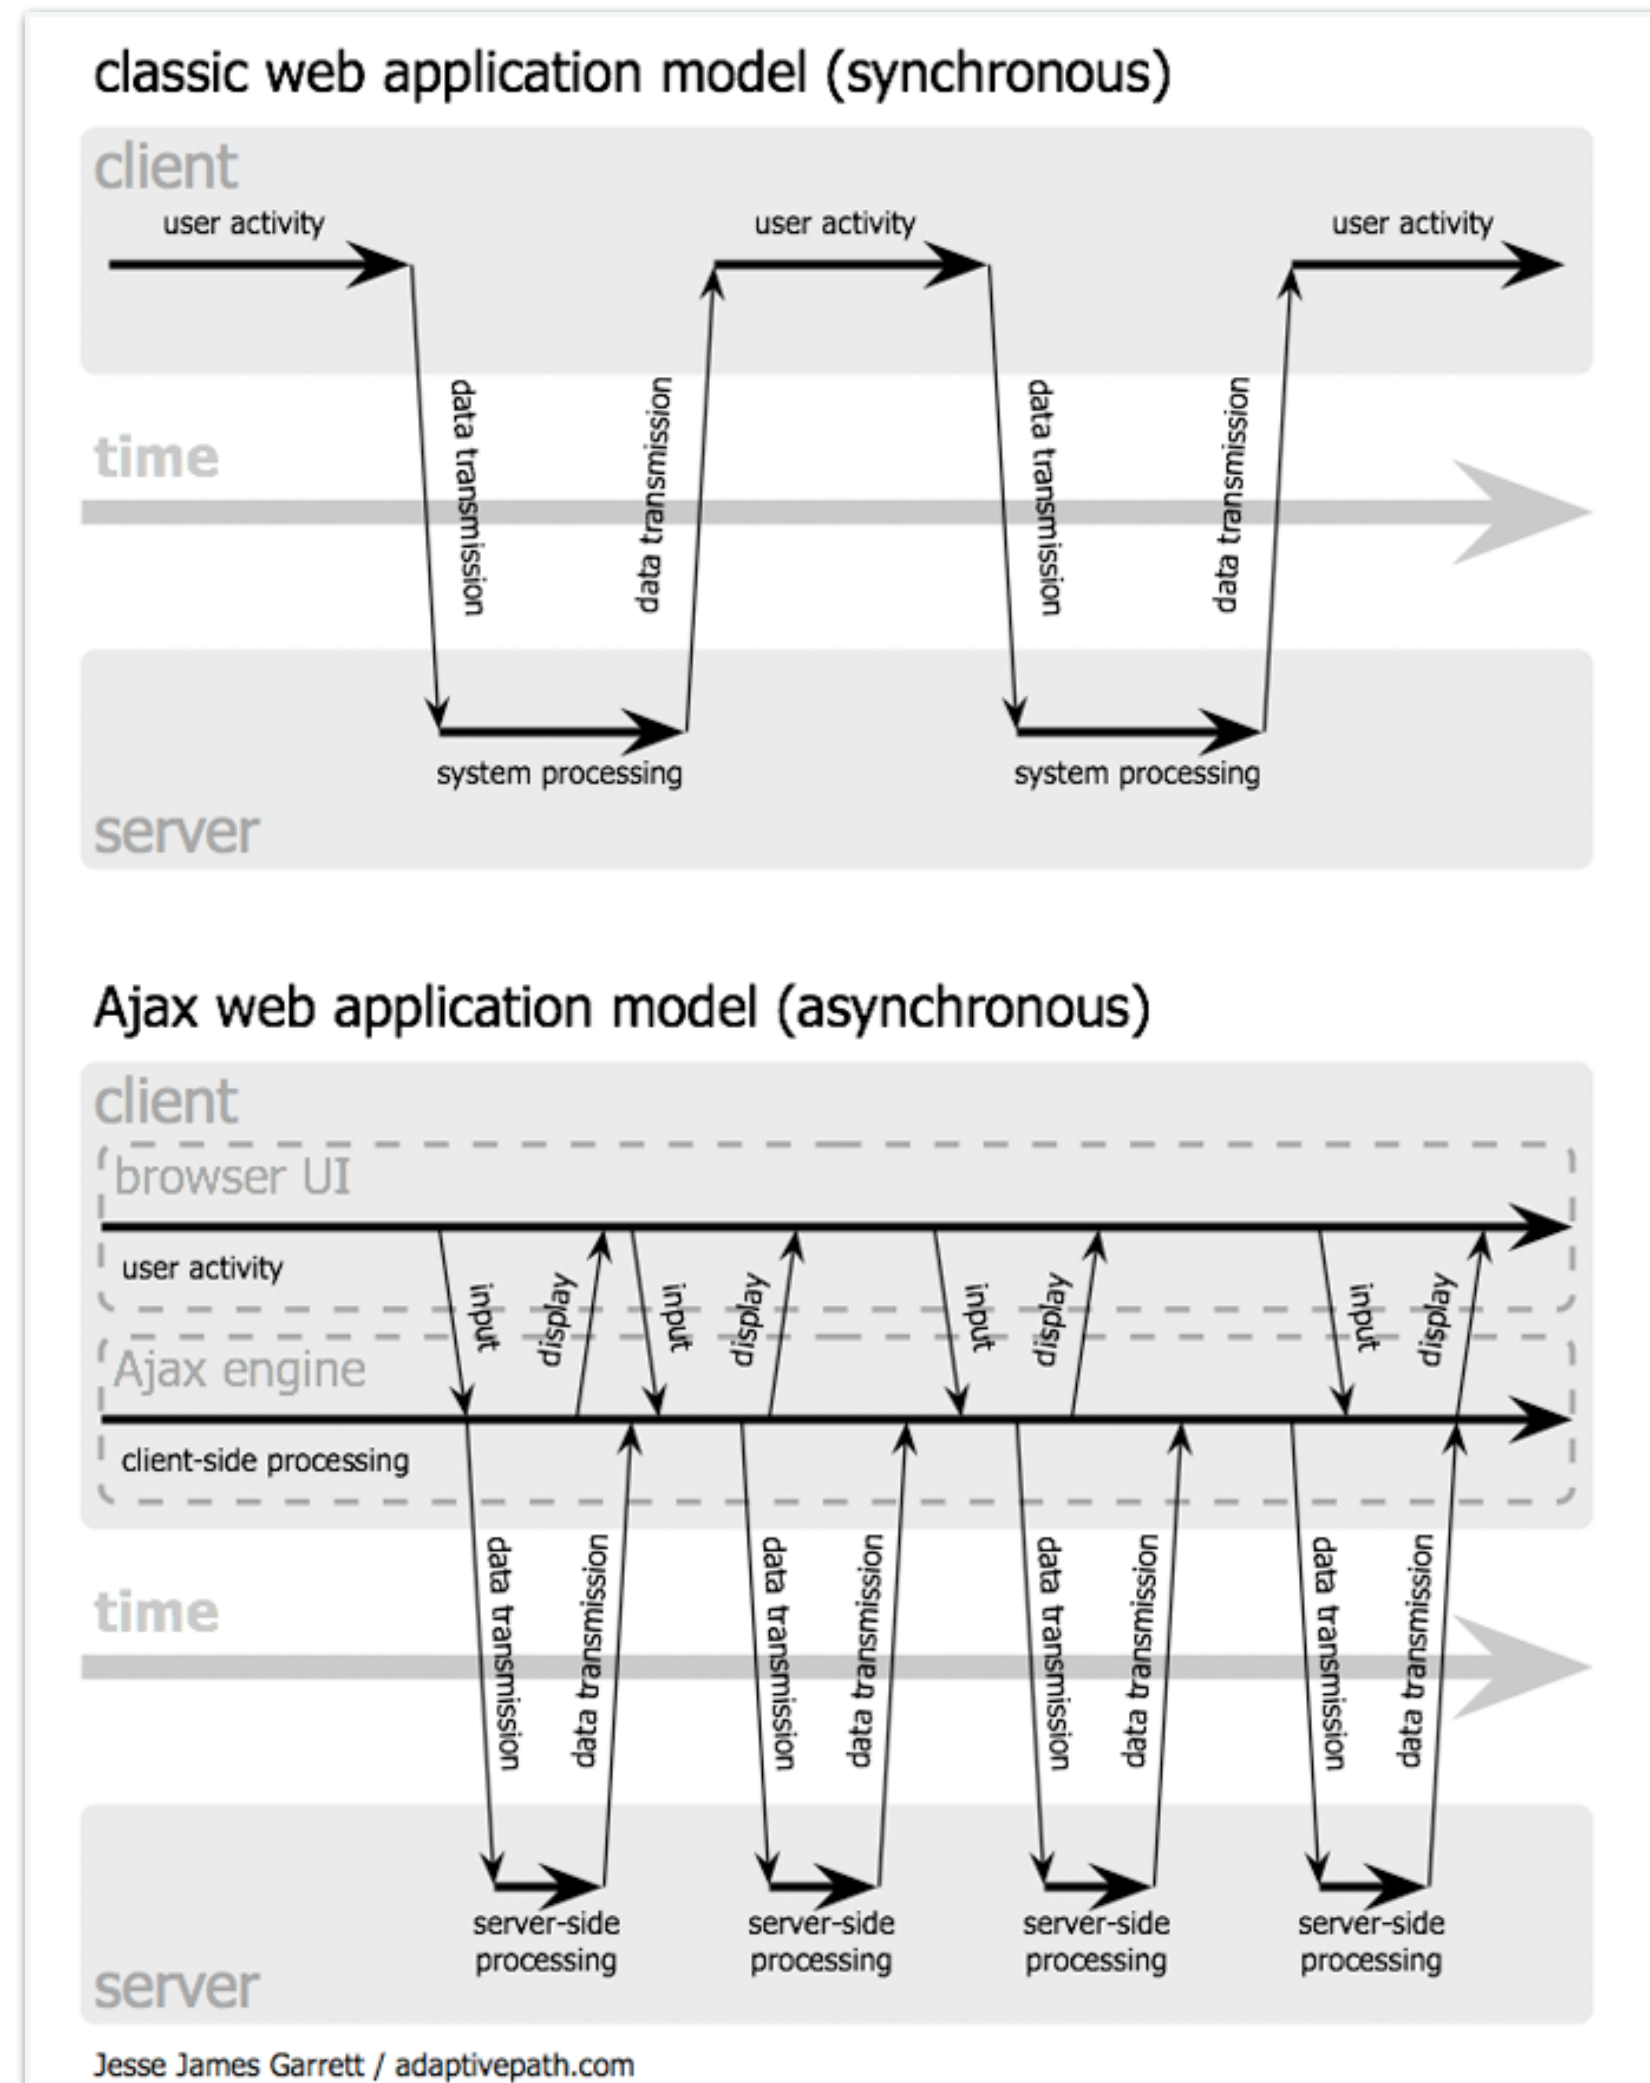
classic web application model (synchronous)

client

user activity

user activity

user activity

data transmission

data transmission

data transmission

data transmission

time

system processing

system processing

server

Ajax web application model (asynchronous)

client

browser UI

user activity

input

display

input

display

input

display

input

display

Ajax engine

client-side processing

data transmission

data transmission

data transmission

data transmission

data transmission

data transmission

data transmission

data transmission

time

server-side processing

server-side processing

server-side processing

server-side processing

server

Jesse James Garrett / adaptivepath.com